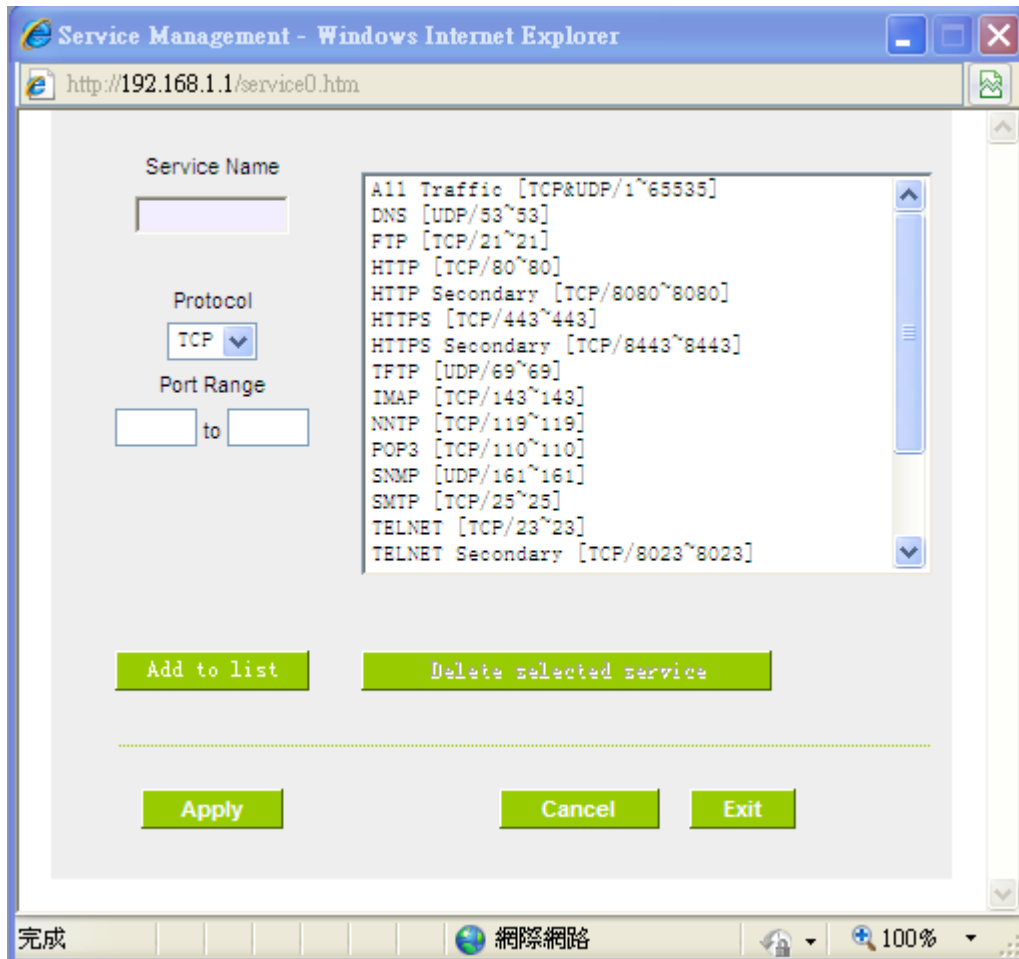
Service Management - Windows Internet Explorer

http://192.168.1.1/service0.htm

Service Name

Protocol

TCP

Port Range

to

All Traffic [TCP&UDP/1~65535]
DNS [UDP/53~53]
FTP [TCP/21~21]
HTTP [TCP/80~80]
HTTP Secondary [TCP/8080~8080]
HTTPS [TCP/443~443]
HTTPS Secondary [TCP/8443~8443]
TFTP [UDP/69~69]
IMAP [TCP/143~143]
NNTP [TCP/119~119]
POP3 [TCP/110~110]
SNMP [UDP/161~161]
SMTP [TCP/25~25]
TELNET [TCP/23~23]
TELNET Secondary [TCP/8023~8023]

Add to list

Delete selected service

Apply

Cancel

Exit

完成

網際網路

100%